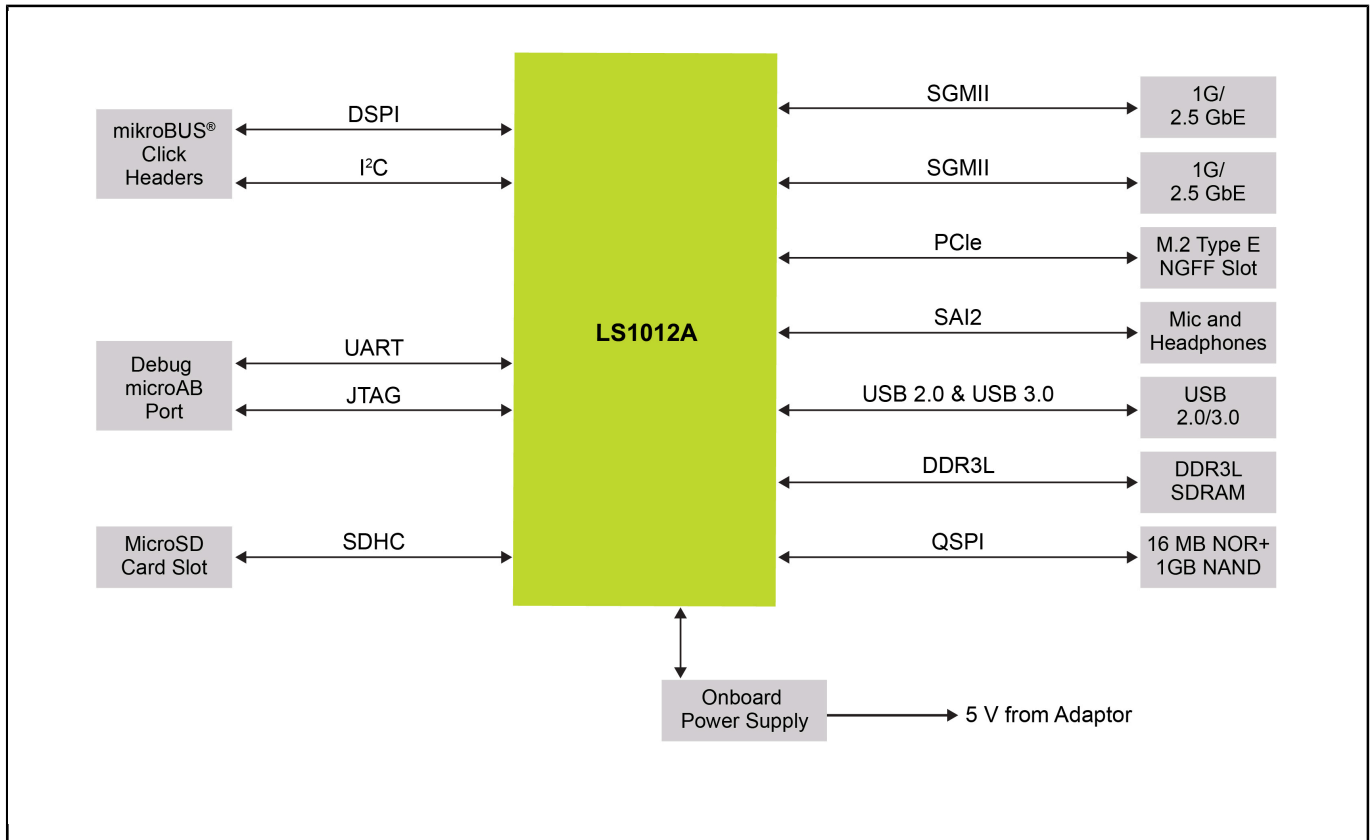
mikroBUS®
Click
Headers

DSPI

$I^2C$

Debug
microAB
Port

UART

JTAG

MicroSD
Card Slot

SDHC

LS1012A

SGMII

1G/
2.5 GbE

SGMII

1G/
2.5 GbE

PCIe

M.2 Type E
NGFF Slot

SAI2

Mic and
Headphones

USB 2.0 & USB 3.0

USB
2.0/3.0

DDR3L

DDR3L
SDRAM

QSPI

16 MB NOR+
1GB NAND

Onboard
Power Supply

5 V from Adaptor